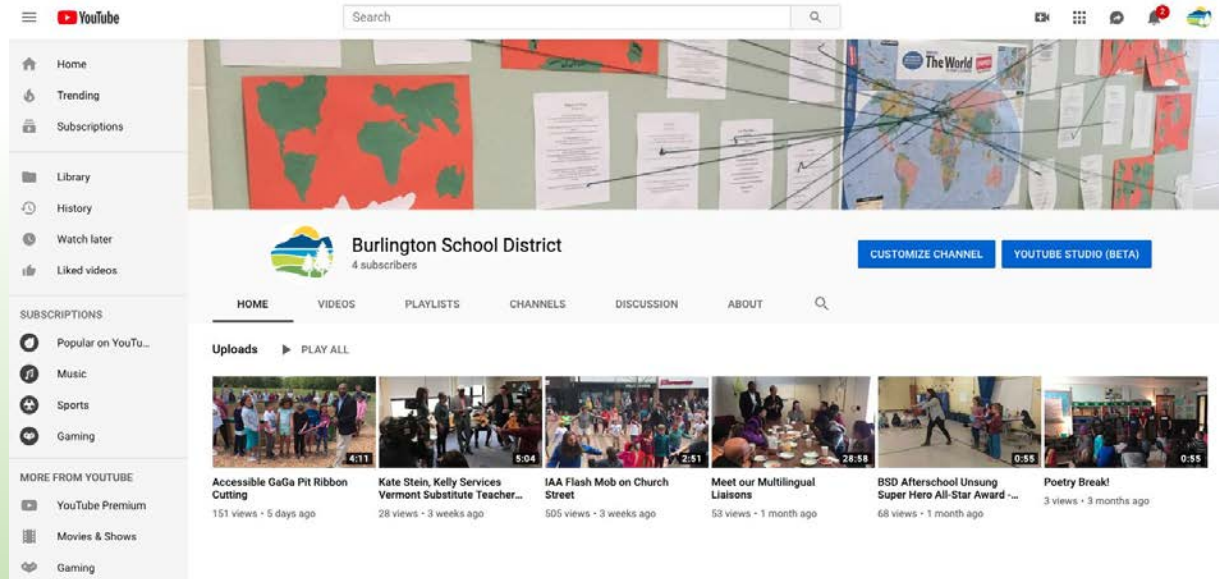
YouTube

Search

2

Home
Trending
Subscriptions

Library
History
Watch later
Liked videos

SUBSCRIPTIONS
Popular on YouTu...
Music
Sports
Gaming

MORE FROM YOUTUBE
YouTube Premium
Movies & Shows
Gaming

The World

Burlington School District
4 subscribers

CUSTOMIZE CHANNEL
YOUTUBE STUDIO (BETA)

HOME
VIDEOS
PLAYLISTS
CHANNELS
DISCUSSION
ABOUT

Uploads
PLAY ALL

4:11
Accessible GaGa Pit Ribbon Cutting
151 views • 5 days ago

5:04
Kate Stein, Kelly Services Vermont Substitute Teacher...
28 views • 3 weeks ago

2:51
IAA Flash Mob on Church Street
505 views • 3 weeks ago

28:58
Meet our Multilingual Liaisons
53 views • 1 month ago

0:55
BSD Afterschool Unsung Super Hero All-Star Award -...
68 views • 1 month ago

0:55
Poetry Break!
3 views • 3 months ago